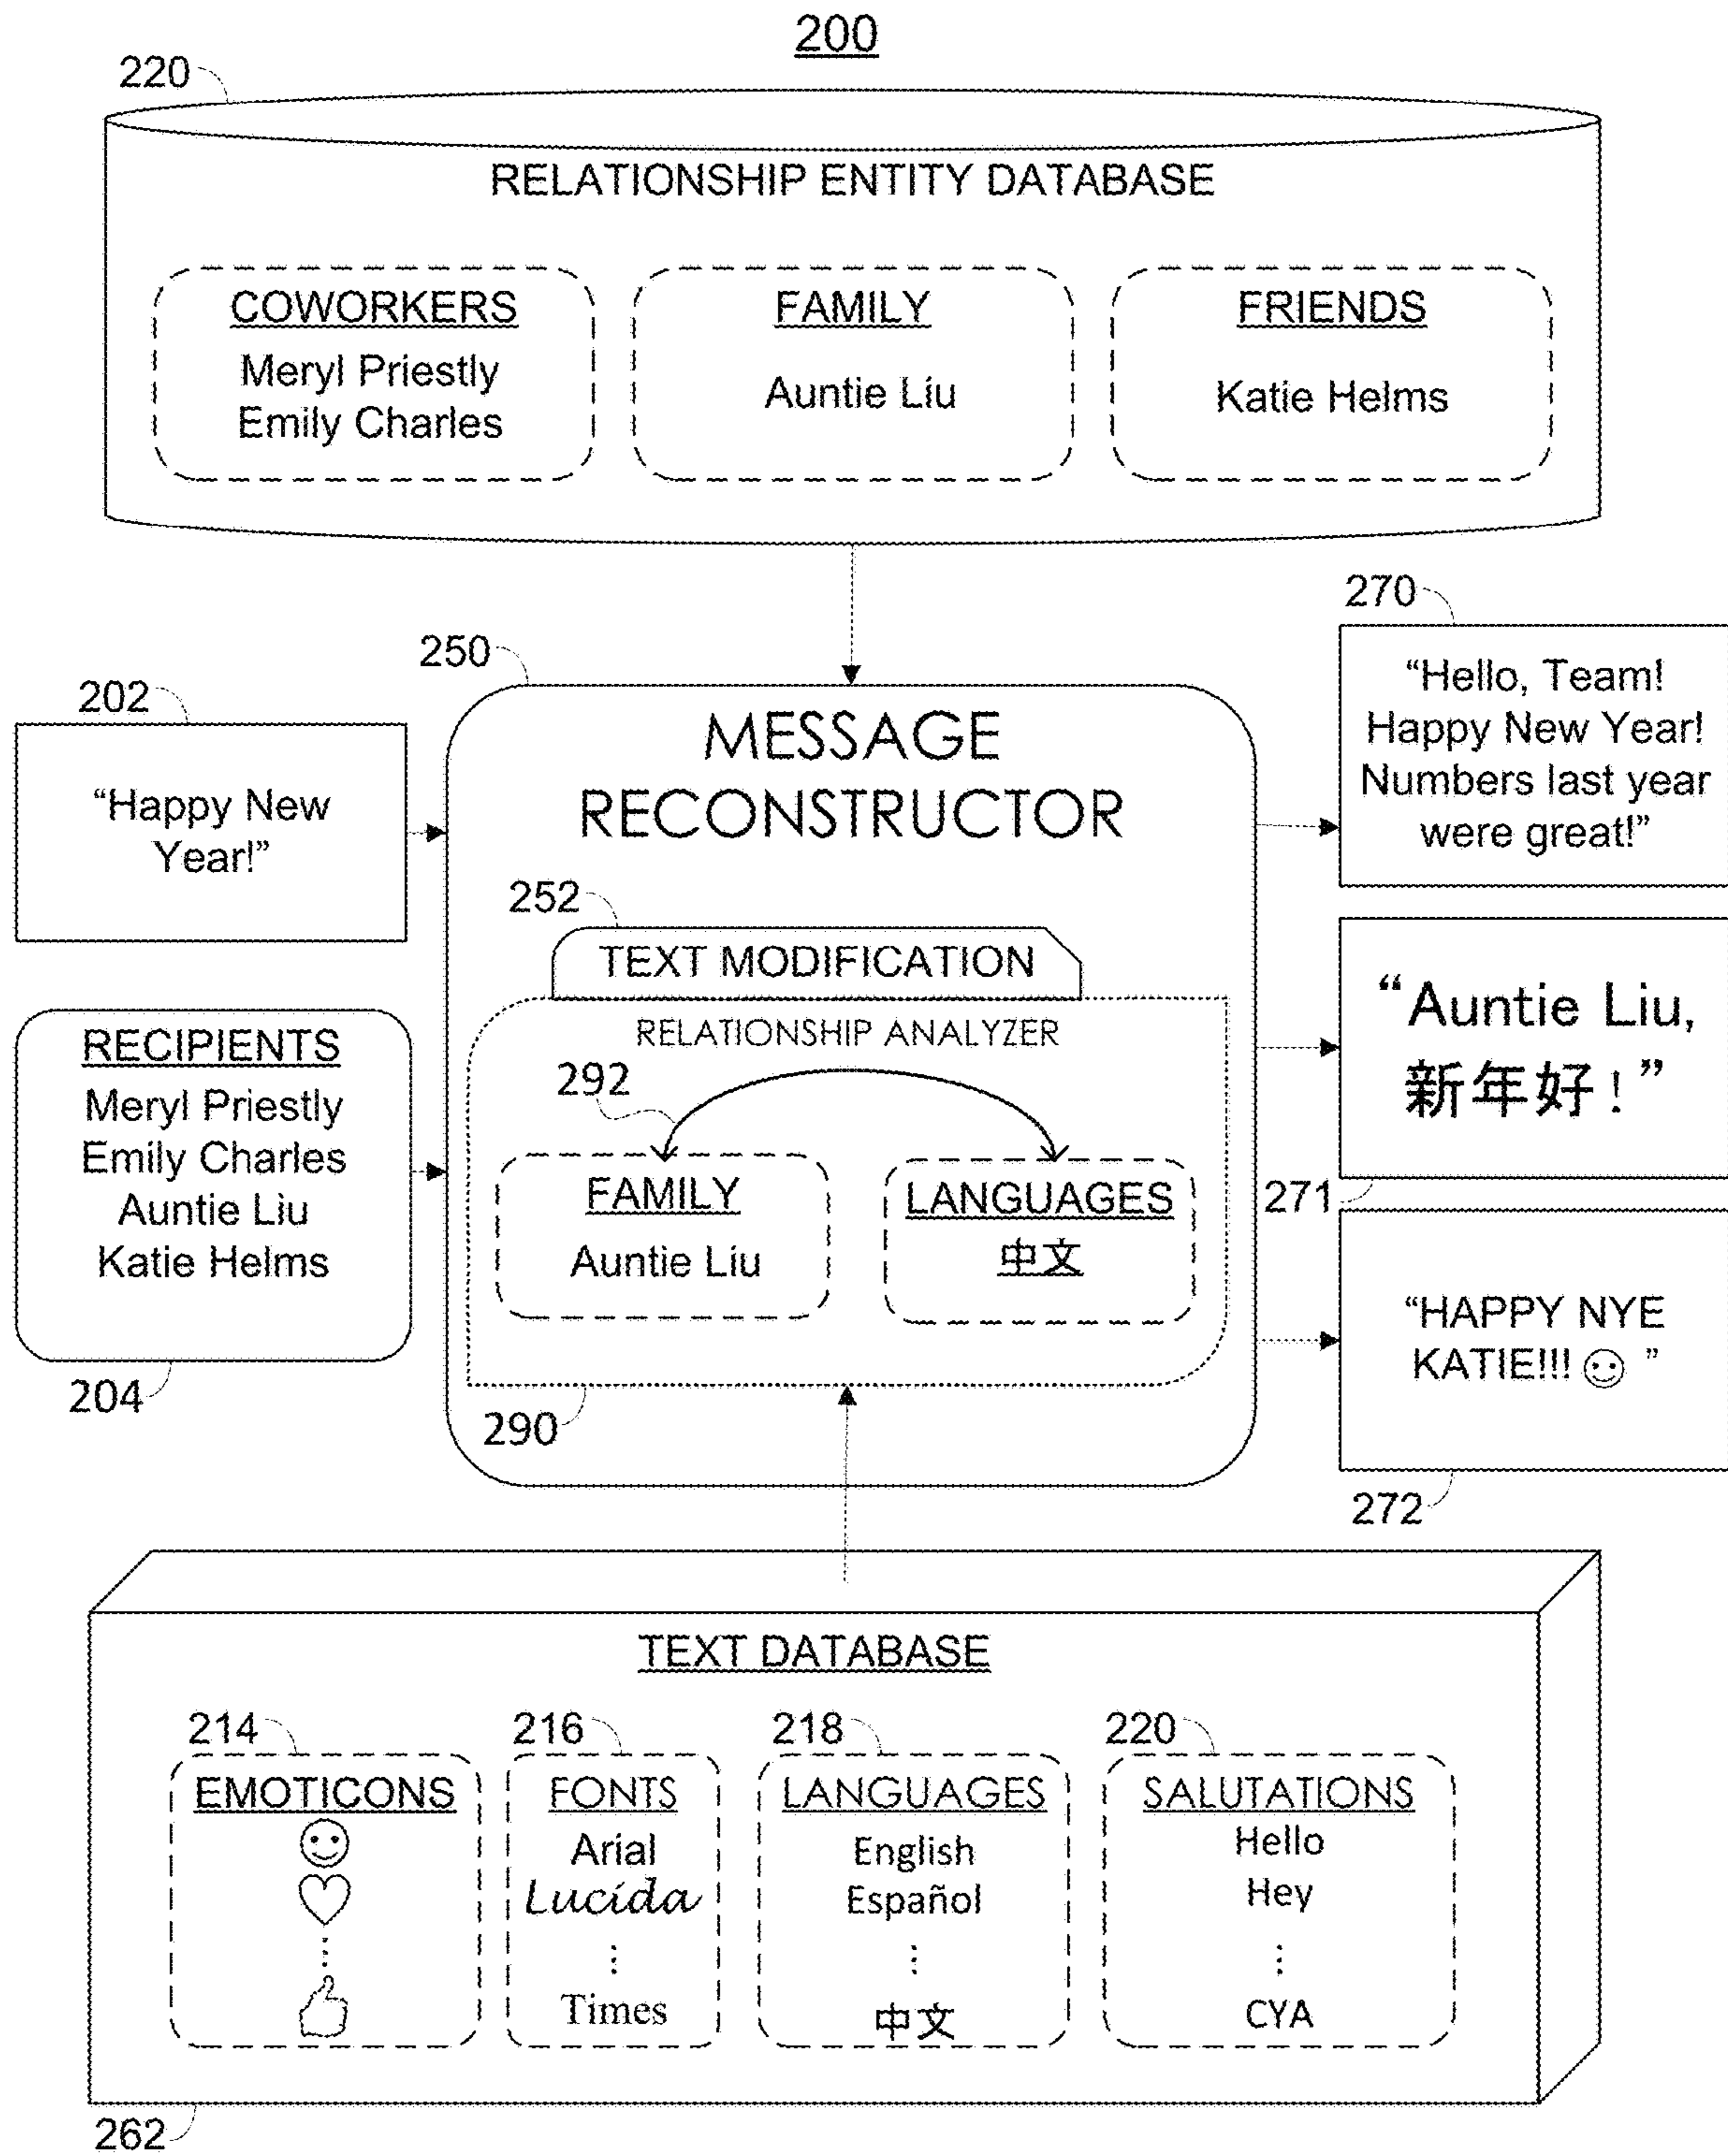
200

220

RELATIONSHIP ENTITY DATABASE

COWORKERS
Meryl Priestly
Emily Charles

FAMILY
Auntie Liu

FRIENDS
Katie Helms

270

“Hello, Team! Happy New Year! Numbers last year were great!”

250

202

“Happy New Year!”

MESSAGE RECONSTRUCTOR

252

TEXT MODIFICATION

RELATIONSHIP ANALYZER

292

FAMILY
Auntie Liu

LANGUAGES
中文

“Auntie Liu, 新年好！”

271

RECIPIENTS
Meryl Priestly
Emily Charles
Auntie Liu
Katie Helms

204

290

“HAPPY NYE KATIE!!! ☺ ”

272

TEXT DATABASE

214
EMOTICONS
☺
♡
⋮

216
FONTS
Arial
Lucida
⋮
Times

218
LANGUAGES
English
Español
⋮
中文

220
SALUTATIONS
Hello
Hey
⋮
CYA

262